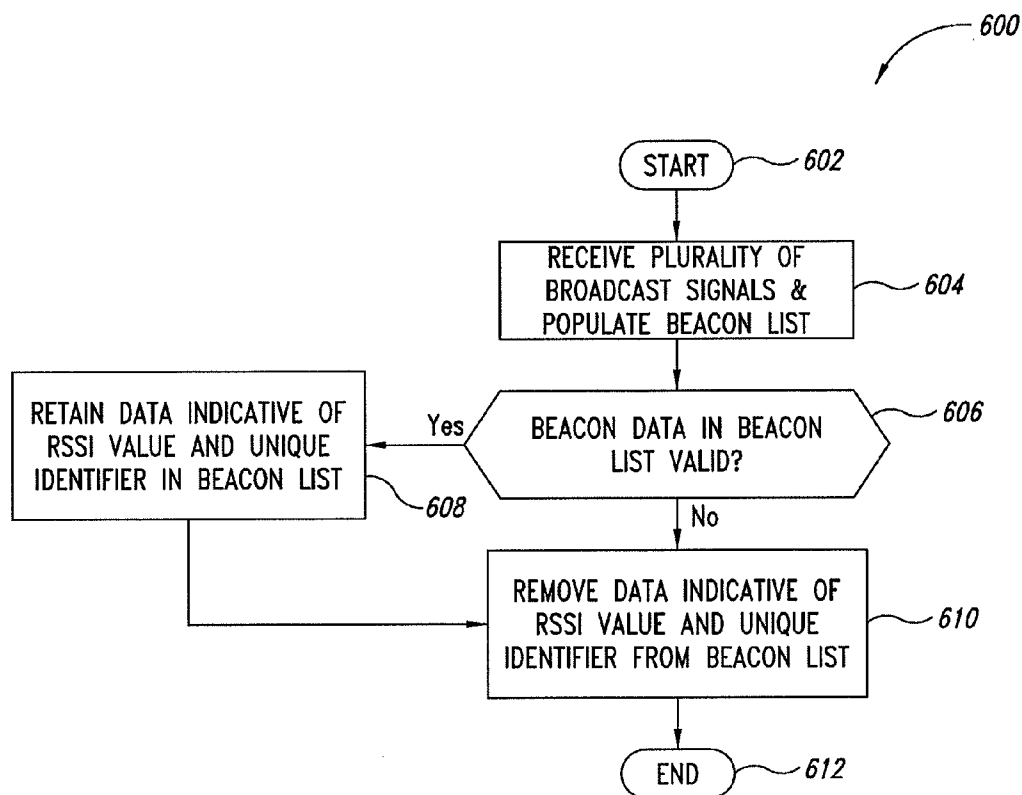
600

START

602

RECEIVE PLURALITY OF BROADCAST SIGNALS & POPULATE BEACON LIST

604

RETAIN DATA INDICATIVE OF RSSI VALUE AND UNIQUE IDENTIFIER IN BEACON LIST

Yes

BEACON DATA IN BEACON LIST VALID?

606

608

No

REMOVE DATA INDICATIVE OF RSSI VALUE AND UNIQUE IDENTIFIER FROM BEACON LIST

610

END

612